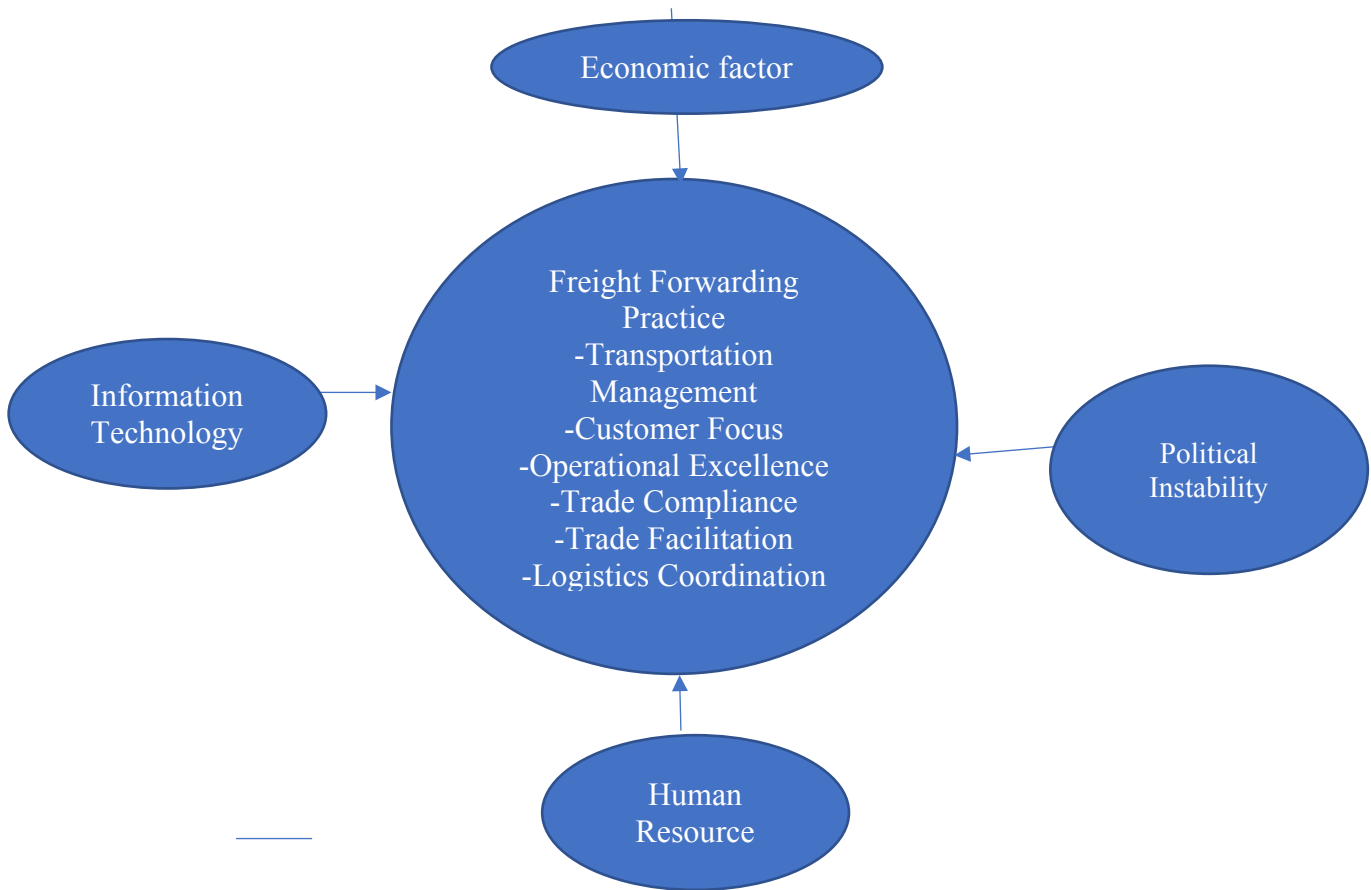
Economic factor

Information Technology

Freight Forwarding Practice
-Transportation Management
-Customer Focus
-Operational Excellence
-Trade Compliance
-Trade Facilitation
-Logistics Coordination

Political Instability

Human Resource